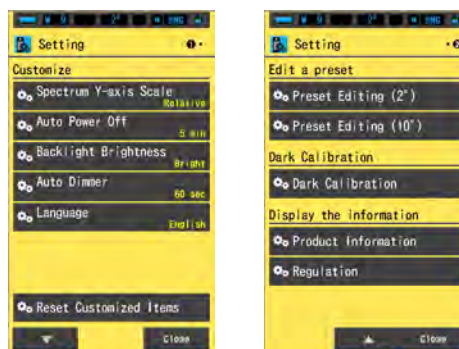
Setting

Customize

Spectrum Y-axis Scale
Relative

Auto Power Off
5 min

Backlight Brightness
Bright

Auto Dimmer
60 sec

Language
English

Reset Customized Items

Close

Setting

Edit a preset

Preset Editing (2°)

Preset Editing (10°)

Dark Calibration

Dark Calibration

Display the information

Product information

Regulation

Close